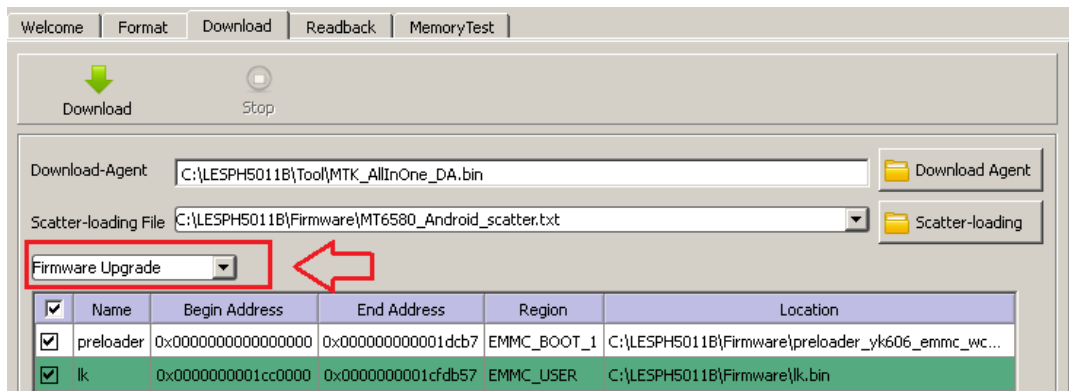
Welcome | Format | Download | Readback | MemoryTest

Download

Stop

Download-Agent C:\LESPH5011B\Tool\MTK_AllInOne_DA.bin

Download Agent

Scatter-loading File C:\LESPH5011B\Firmware\MT6580_Android_scatter.txt

Scatter-loading

Firmware Upgrade

| ☑ | Name | Begin Address | End Address | Region | Location |
|---|---|---|---|---|---|
| ☑ | preloader | 0x0000000000000000 | 0x000000000001dcb7 | EMMC_BOOT_1 | C:\LESPH5011B\Firmware\preloader_yk606_emmc_wc... |
| ☑ | lk | 0x0000000001cc0000 | 0x0000000001cfdb57 | EMMC_USER | C:\LESPH5011B\Firmware\lk.bin |